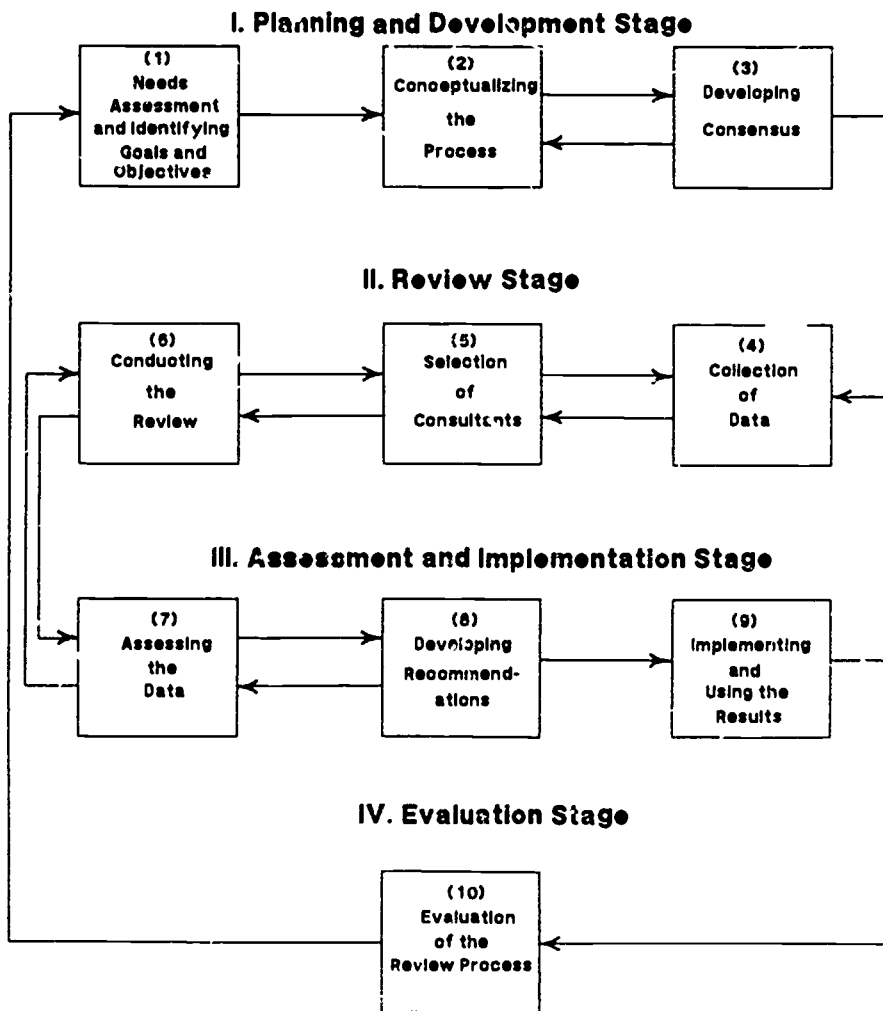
I. Planning and Development Stage

(1) Needs Assessment and Identifying Goals and Objectives

(2) Conceptualizing the Process

(3) Developing Consensus

II. Review Stage

(6) Conducting the Review

(5) Selection of Consultants

(4) Collection of Data

III. Assessment and Implementation Stage

(7) Assessing the Data

(8) Developing Recommendations

(9) Implementing and Using the Results

IV. Evaluation Stage

(10) Evaluation of the Review Process